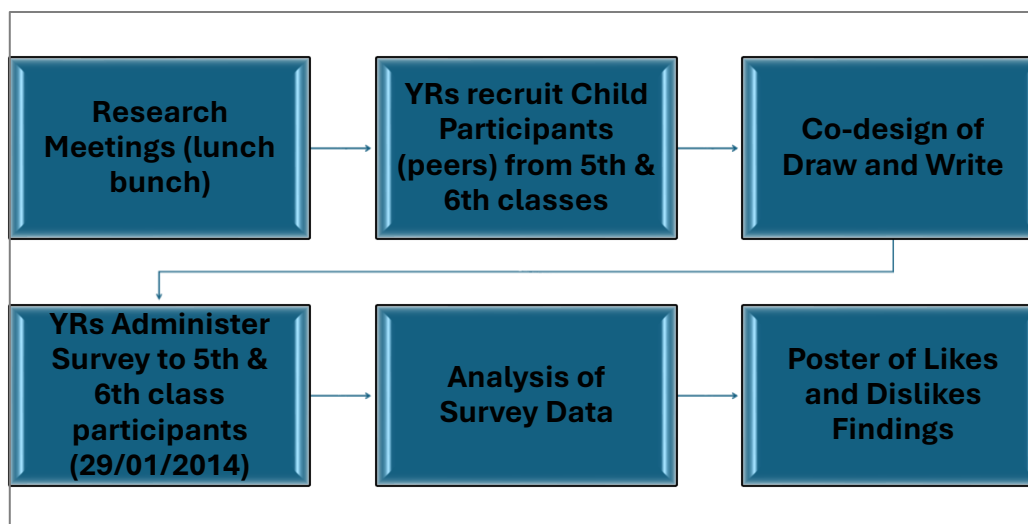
Research Meetings (lunch bunch)

YRs recruit Child Participants (peers) from 5th & 6th classes

Co-design of Draw and Write

YRs Administer Survey to 5th & 6th class participants (29/01/2014)

Analysis of Survey Data

Poster of Likes and Dislikes Findings